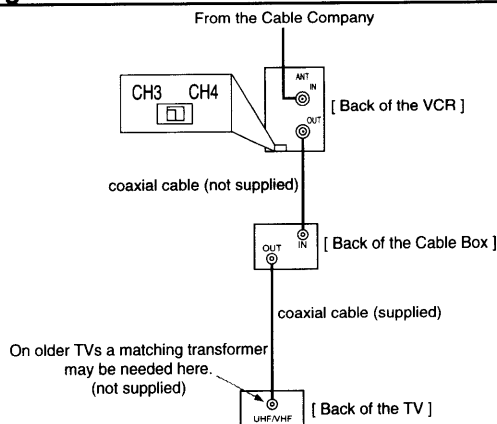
From the Cable Company

CH3 CH4

ANT IN

OUT

[ Back of the VCR ]

coaxial cable (not supplied)

OUT

IN

[ Back of the Cable Box ]

coaxial cable (supplied)

On older TVs a matching transformer may be needed here. (not supplied)

UHF/VHF

[ Back of the TV ]